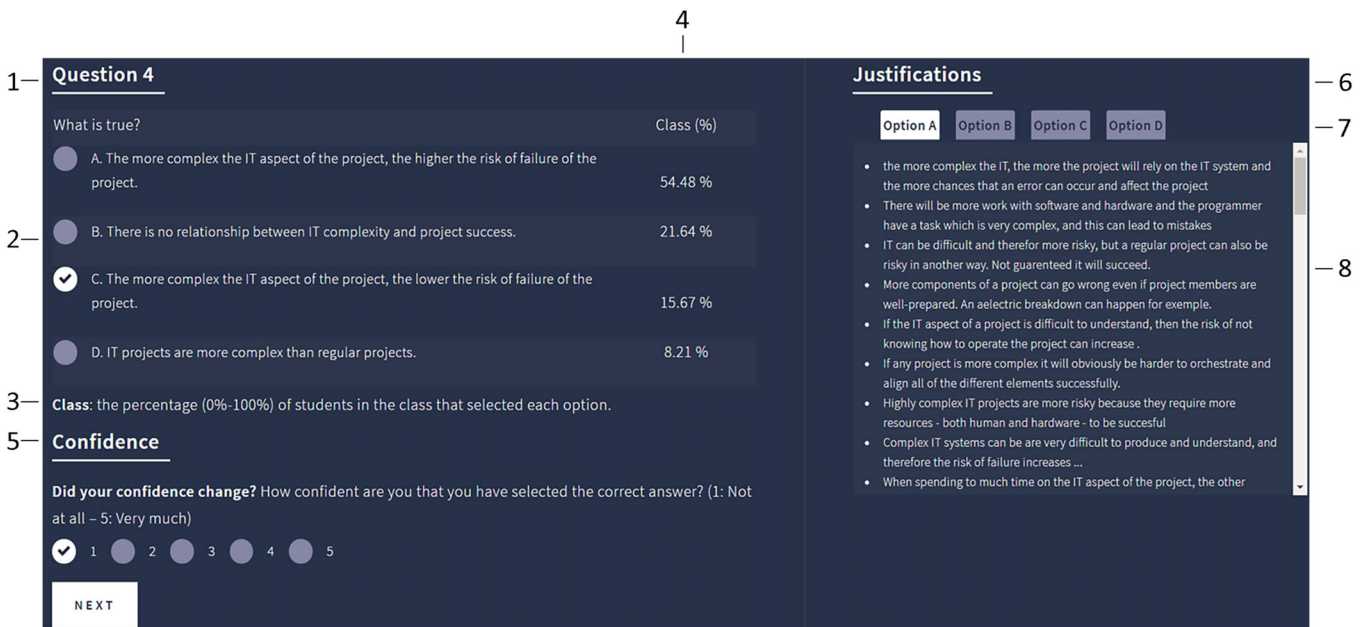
4

1 Question 4

| What is true? | Class (%) |
|---|---|
| A. The more complex the IT aspect of the project, the higher the risk of failure of the project. | 54.48 % |
| B. There is no relationship between IT complexity and project success. | 21.64 % |
| C. The more complex the IT aspect of the project, the lower the risk of failure of the project. | 15.67 % |
| D. IT projects are more complex than regular projects. | 8.21 % |

2

3 **Class**: the percentage (0%-100%) of students in the class that selected each option.

5 Confidence

**Did your confidence change?** How confident are you that you have selected the correct answer? (1: Not at all – 5: Very much)

1 2 3 4 5

NEXT

Justifications 6

Option A Option B Option C Option D 7

8

- the more complex the IT, the more the project will rely on the IT system and the more chances that an error can occur and affect the project
- There will be more work with software and hardware and the programmer have a task which is very complex, and this can lead to mistakes
- IT can be difficult and therefor more risky, but a regular project can also be risky in another way. Not guarenteed it will succeed.
- More components of a project can go wrong even if project members are well-prepared. An aelectric breakdown can happen for exemple.
- If the IT aspect of a project is difficult to understand, then the risk of not knowing how to operate the project can increase .
- If any project is more complex it will obviously be harder to orchestrate and align all of the different elements successfully.
- Highly complex IT projects are more risky because they require more resources - both human and hardware - to be succesful
- Complex IT systems can be are very difficult to produce and understand, and therefore the risk of failure increases ...
- When spending to much time on the IT aspect of the project, the other